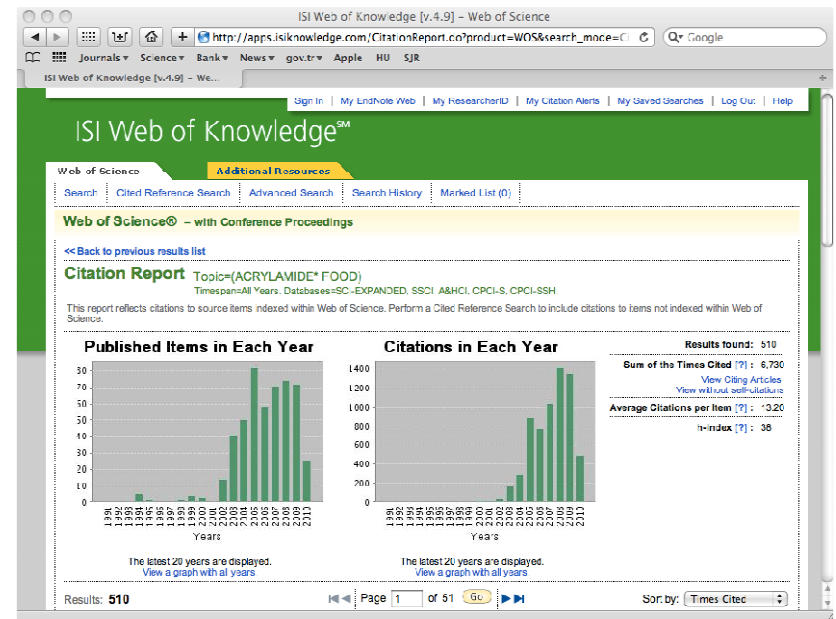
ISI Web of Knowledge [v.4.9] - Web of Science

http://apps.isiknowledge.com/CitationReport.do?product=WOS&search_mode=C

Google

Journals▾ Science▾ Bank▾ News▾ gov.tr▾ Apple HU SJR

ISI Web of Knowledge [v.4.9] - We...

Sign In | My EndNote Web | My ResearcherID | My Citation Alerts | My Saved Searches | Log Out | Help

ISI Web of Knowledge℠

Web of Science

Additional Resources

Search | Cited Reference Search | Advanced Search | Search History | Marked List (0)

Web of Science® – with Conference Proceedings

<<Back to previous results list

Citation Report Topic=(ACRYLAMIDE* FOOD)

Timespan=All Years. Databases=SCI-EXPANDED, SSCI, A&HCI, CPCI-S, CPCI-SSH

This report reflects citations to source items indexed within Web of Science. Perform a Cited Reference Search to include citations to items not indexed within Web of Science.

Published Items in Each Year

30 25 20 15 10 5 0

1991 1992 1993 1994 1995 1996 1997 1998 1999 2000 2001 2002 2003 2004 2005 2006 2007 2008 2009 2010

Years

The latest 20 years are displayed.
View a graph with all years

Citations in Each Year

1400 1200 1000 800 600 400 200 0

1991 1992 1993 1994 1995 1996 1997 1998 1999 2000 2001 2002 2003 2004 2005 2006 2007 2008 2009 2010

Years

The latest 20 years are displayed.
View a graph with all years

Results found: 510

Sum of the Times Cited [?] : 6,730

View Citing Articles
View without self-citations

Average Citations per Item [?] : 13.20

h-index [?] : 38

Results: 510

Page 1 of 51 Go

Sort by: Times Cited